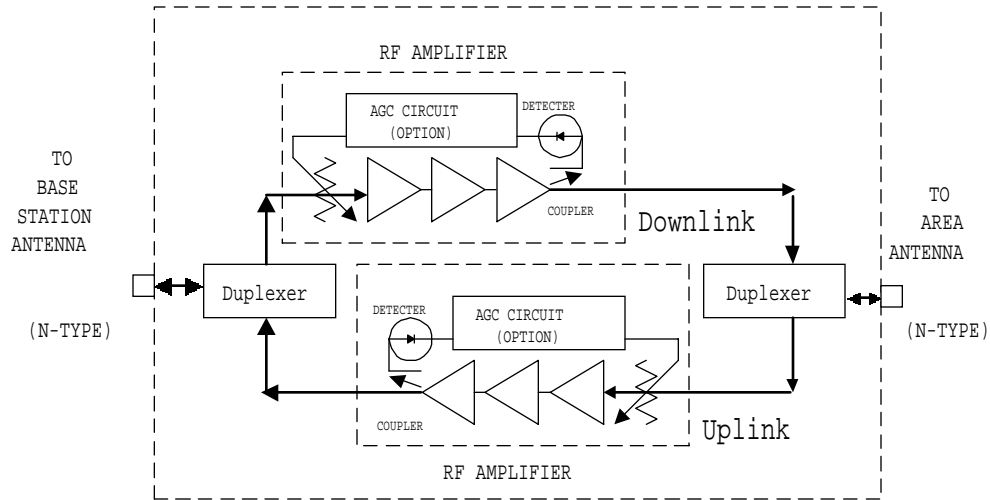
RF AMPLIFIER

AGC CIRCUIT
(OPTION)

DETECTER

COUPLER

Downlink

TO
BASE
STATION
ANTENNA

(N-TYPE)

Duplexer

DETECTER

AGC CIRCUIT
(OPTION)

COUPLER

Duplexer

TO
AREA
ANTENNA

(N-TYPE)

Uplink

RF AMPLIFIER